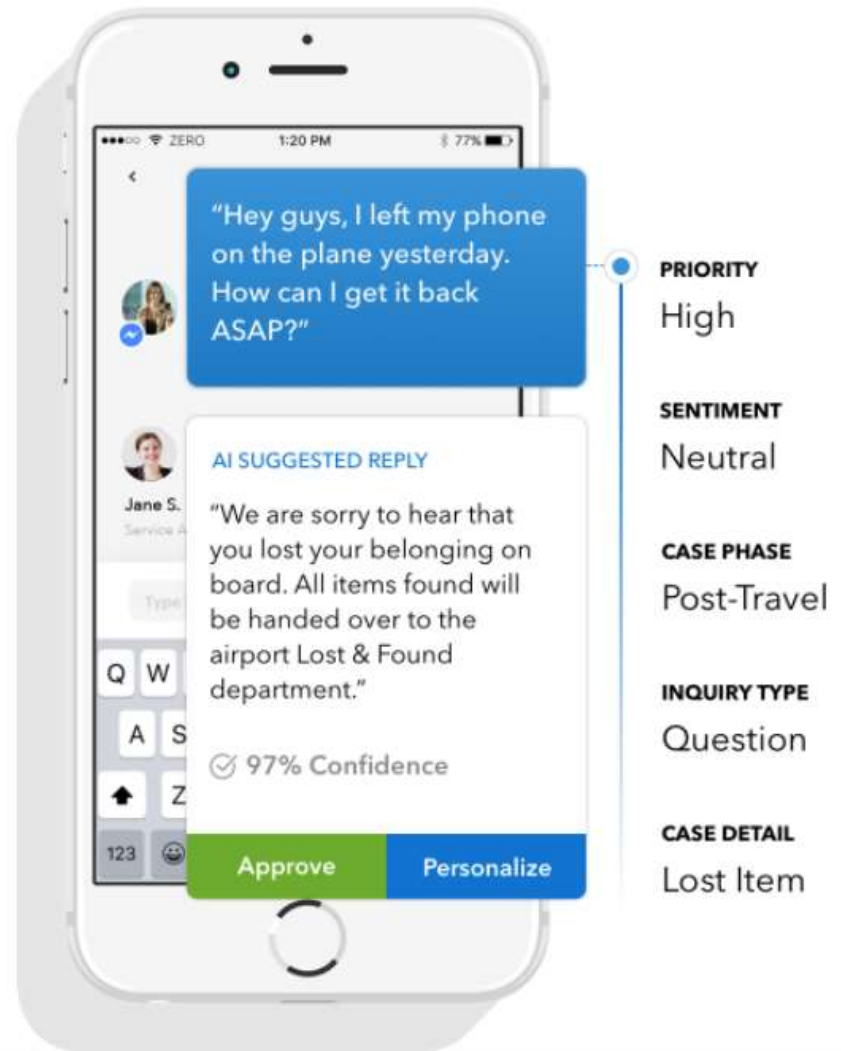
●●●○○ ZERO 1:20 PM 77%

<

"Hey guys, I left my phone on the plane yesterday. How can I get it back ASAP?"

Jane S.
Service A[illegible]

AI SUGGESTED REPLY

"We are sorry to hear that you lost your belonging on board. All items found will be handed over to the airport Lost & Found department."

97% Confidence

Approve
Personalize

Type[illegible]

Q W
A S
Z
123

PRIORITY
High

SENTIMENT
Neutral

CASE PHASE
Post-Travel

INQUIRY TYPE
Question

CASE DETAIL
Lost Item